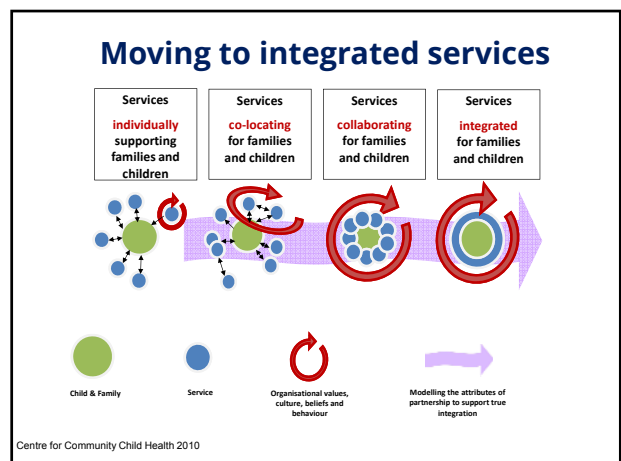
Moving to integrated services

Services
individually supporting families and children

Services
co-locating for families and children

Services
collaborating for families and children

Services
integrated for families and children

Child & Family

Service

Organisational values, culture, beliefs and behaviour

Modelling the attributes of partnership to support true integration

Centre for Community Child Health 2010